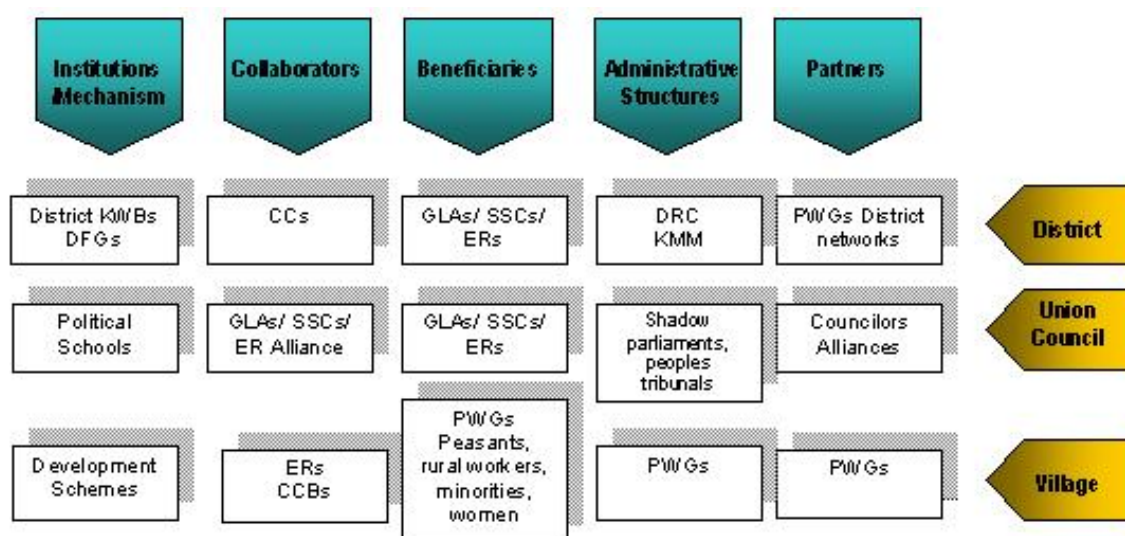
| Institutions /Mechanism | Collaborators | Beneficiaries | Administrative Structures | Partners | |
|---|---|---|---|---|---|
| District KWBs DFGs | CCs | GLAs/ SSCs/ ERs | DRC KMM | PWGs District networks | District |
| Political Schools | GLAs/ SSCs/ ER Alliance | GLAs/ SSCs/ ERs | Shadow parliaments, peoples tribunals | Councilors Alliances | Union Council |
| Development Schemes | ERs CCBs | PWGs Peasants, rural workers, minorities, women | PWGs | PWGs | Village |